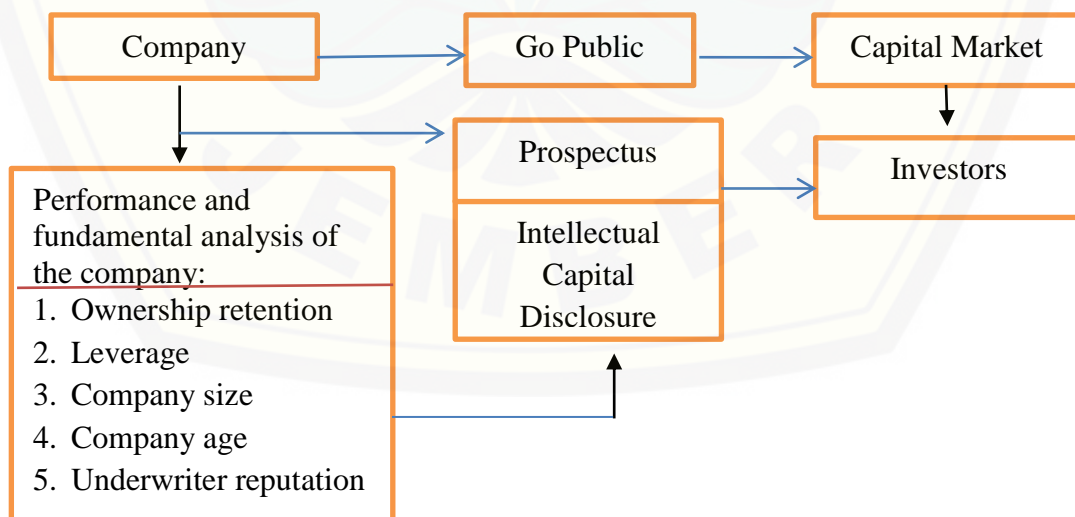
Company

Go Public

Capital Market

Prospectus

Investors

Performance and fundamental analysis of the company:
1. Ownership retention
2. Leverage
3. Company size
4. Company age
5. Underwriter reputation

Intellectual Capital Disclosure